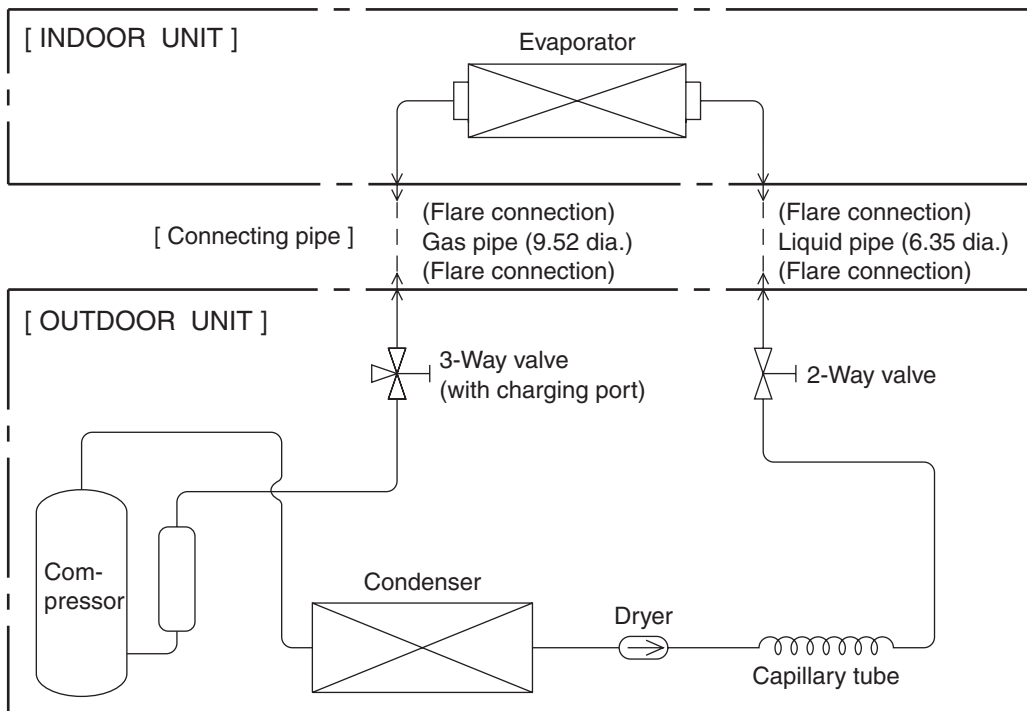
[ INDOOR UNIT ]

Evaporator

[ Connecting pipe ]

(Flare connection)
Gas pipe (9.52 dia.)
(Flare connection)

(Flare connection)
Liquid pipe (6.35 dia.)
(Flare connection)

[ OUTDOOR UNIT ]

3-Way valve
(with charging port)

2-Way valve

Compressor

Condenser

Dryer

Capillary tube